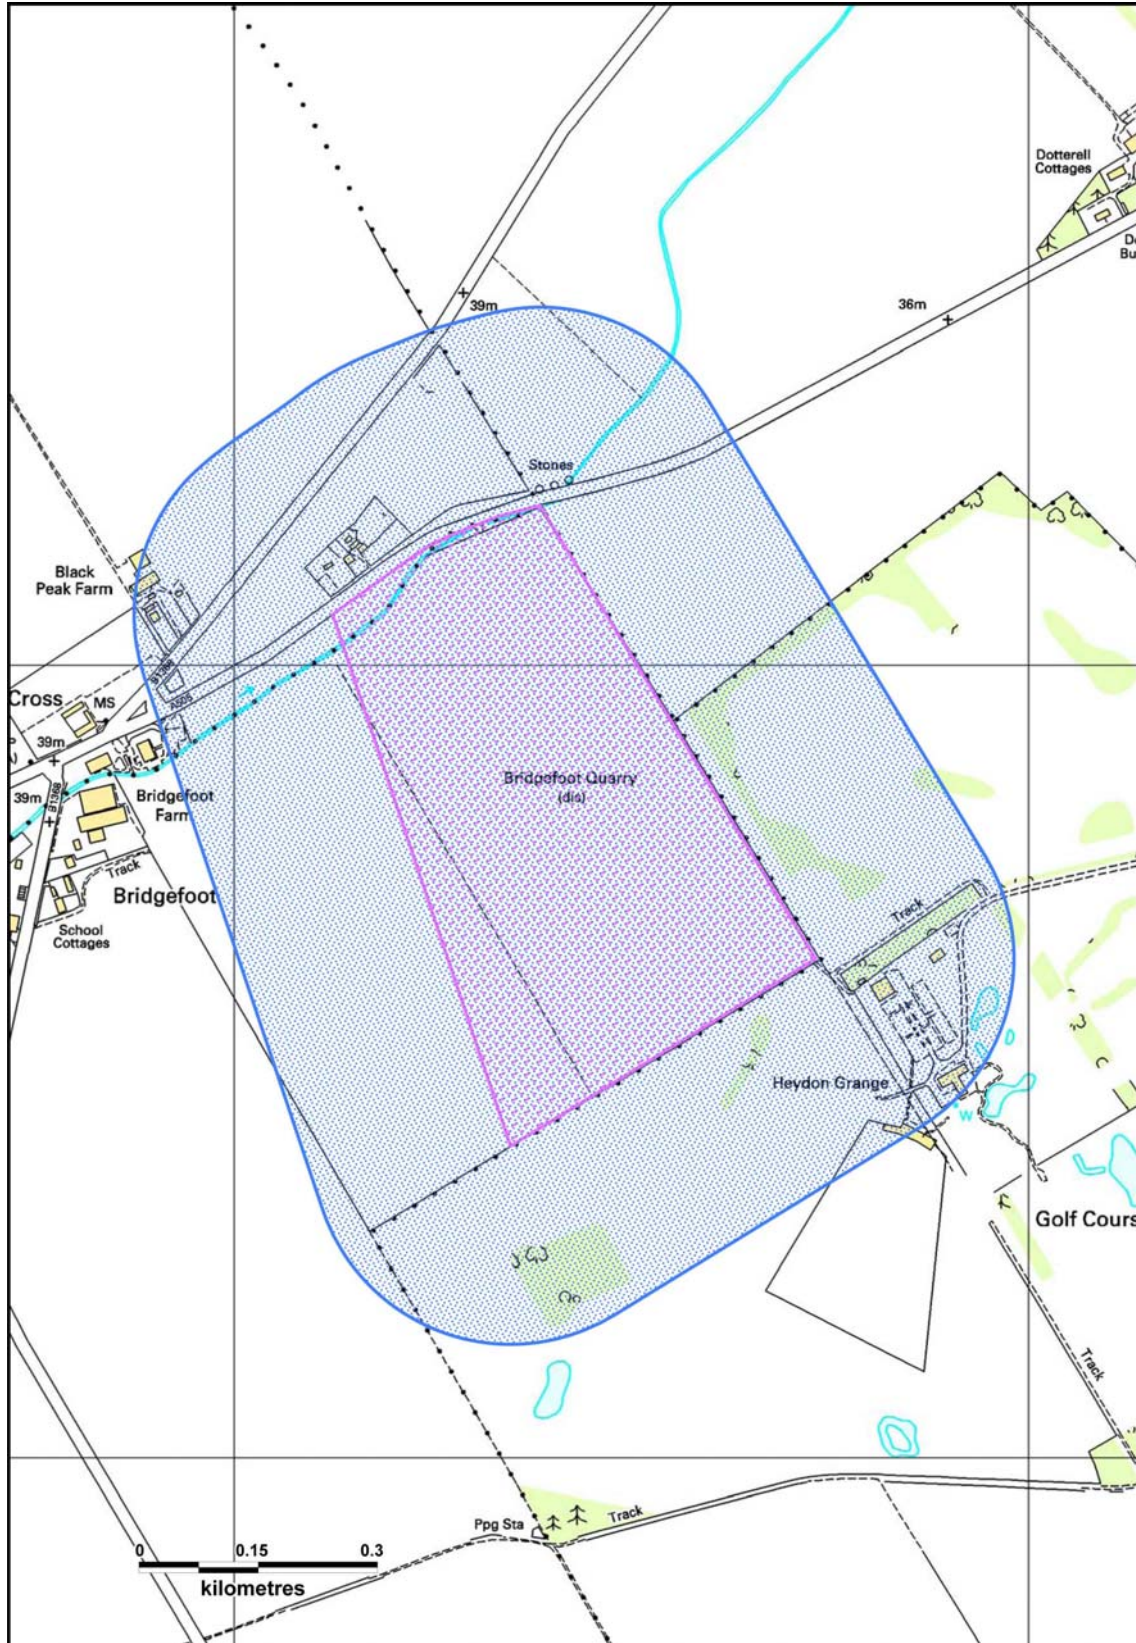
Dotterell Cottages

De
Bu

39m

36m

Stones

Black Peak Farm

B1368

A505

Cross

MS

39m

39m

B1368

Bridgefoot Farm

Track

Bridgefoot

School Cottages

Bridgefoot Quarry (dis)

Track

Heydon Grange

W

Golf Cours

Track

Ppg Sta

Track

0

0.15

0.3

kilometres